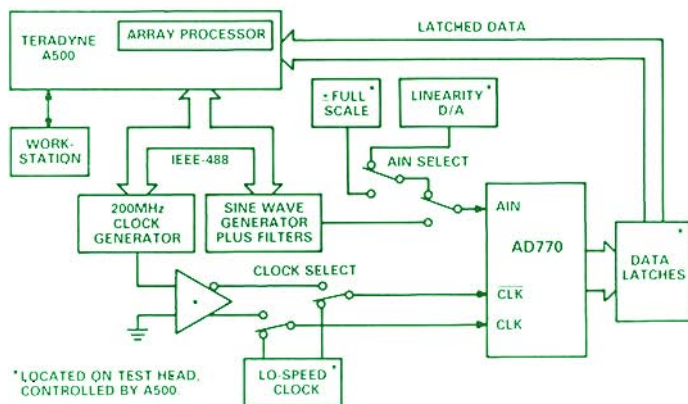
TERADYNE A500

ARRAY PROCESSOR

LATCHED DATA

WORK-STATION

$\pm$FULL SCALE *

LINEARITY D/A *

IEEE-488

AIN SELECT

200MHz CLOCK GENERATOR

SINE WAVE GENERATOR PLUS FILTERS

AIN

AD770

DATA LATCHES

CLOCK SELECT

*

$\overline{CLK}$

CLK

*LOCATED ON TEST HEAD, CONTROLLED BY A500.

LO-SPEED CLOCK *